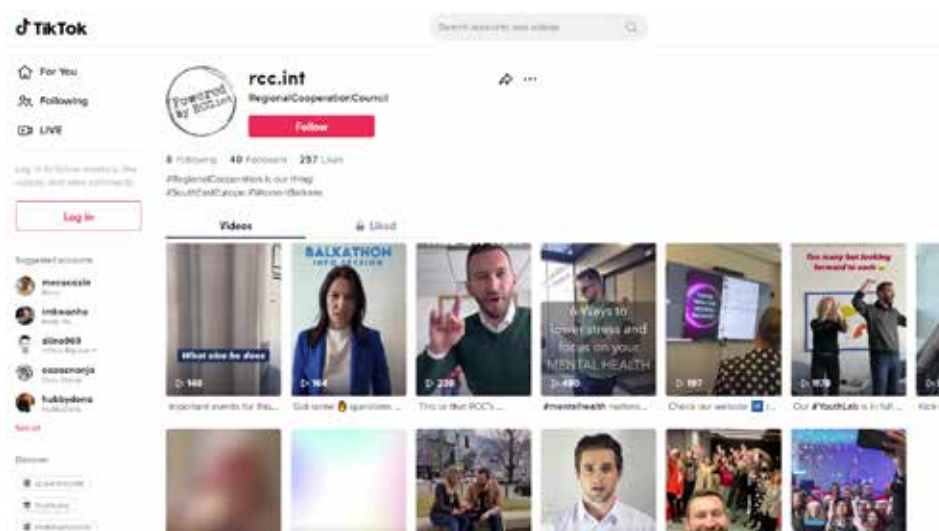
TikTok

Search accounts and videos

For You
Following
LIVE

Log in to follow creators, like videos, and view comments.

Log in

Suggested accounts

mecasosie
imkwanhe
aliss969
ooosnonja
hubbydora

See all

Discover

Powered by RCC.int

rcc.int
RegionalCooperationCouncil

Follow

8 Following 40 Followers 257 Likes

#RegionalCooperation is our thing!
#SouthEastEurope #WesternBalkans

Videos
Liked

What else he does
▷ 148
Important events for this...

BALKATHON
INFO SESSION
▷ 164
Got some 🤔 questions ...

▷ 238
This is that RCC's ...

6 Ways to lower stress and focus on your MENTAL HEALTH
▷ 490
#mentalhealth matters...

▷ 197
Check our website 🆕 ...

Too many fun looking forward to each ...
▷ 1678
Our #YouthLab is in full...

▷
Kick...